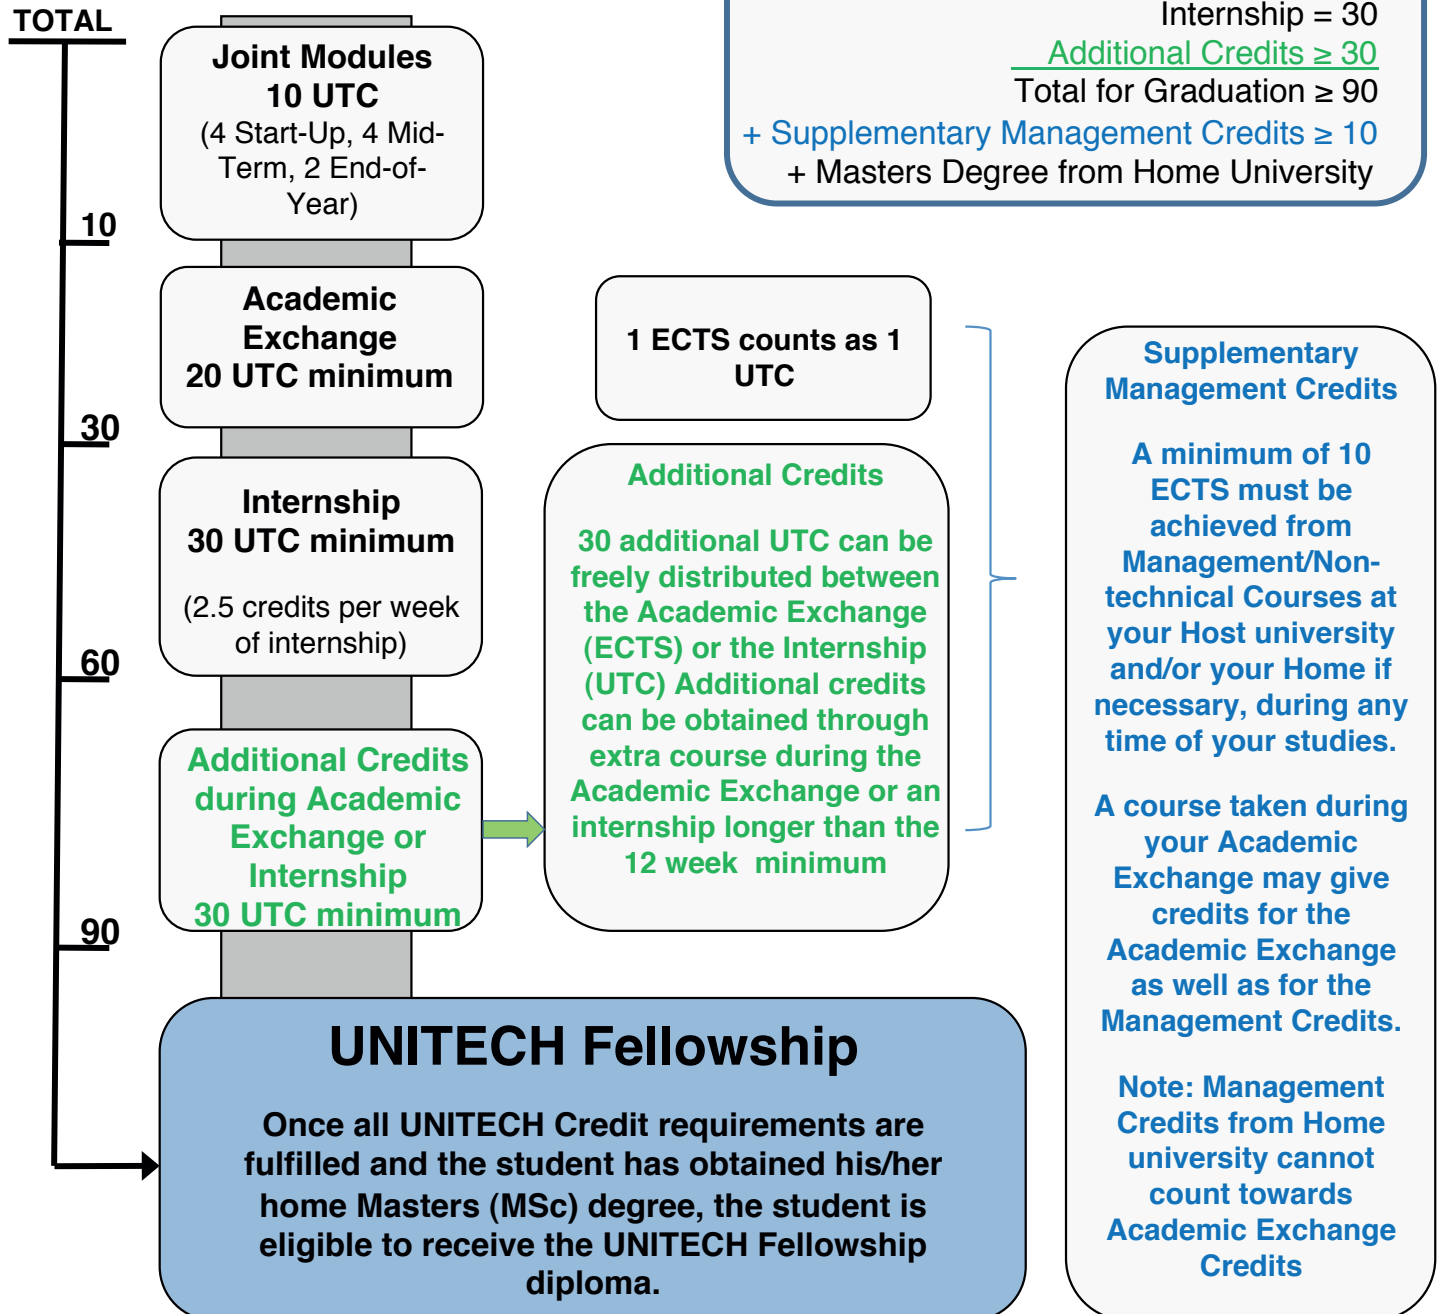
TOTAL

10

30

60

90

Joint Modules
10 UTC
(4 Start-Up, 4 Mid-Term, 2 End-of-Year)

Academic Exchange
20 UTC minimum

Internship
30 UTC minimum

(2.5 credits per week of internship)

Additional Credits during Academic Exchange or Internship
30 UTC minimum

Internship = 30
Additional Credits ≥ 30
Total for Graduation ≥ 90
+ Supplementary Management Credits ≥ 10
+ Masters Degree from Home University

1 ECTS counts as 1 UTC

Additional Credits

30 additional UTC can be freely distributed between the Academic Exchange (ECTS) or the Internship (UTC) Additional credits can be obtained through extra course during the Academic Exchange or an internship longer than the 12 week minimum

Supplementary Management Credits

A minimum of 10 ECTS must be achieved from Management/Non-technical Courses at your Host university and/or your Home if necessary, during any time of your studies.

A course taken during your Academic Exchange may give credits for the Academic Exchange as well as for the Management Credits.

Note: Management Credits from Home university cannot count towards Academic Exchange Credits

UNITECH Fellowship

Once all UNITECH Credit requirements are fulfilled and the student has obtained his/her home Masters (MSc) degree, the student is eligible to receive the UNITECH Fellowship diploma.